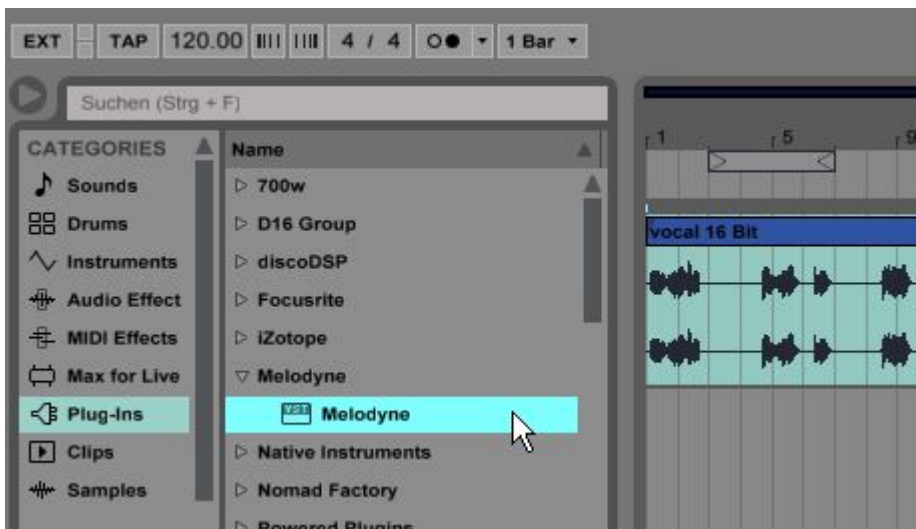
EXT TAP 120.00 4 / 4 1 Bar

Suchen (Strg + F)

CATEGORIES
Sounds
Drums
Instruments
Audio Effect
MIDI Effects
Max for Live
Plug-Ins
Clips
Samples

Name
700w
D16 Group
discoDSP
Focusrite
iZotope
Melodyne
VST Melodyne
Native Instruments
Nomad Factory
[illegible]

1
5
9
vocal 16 Bit